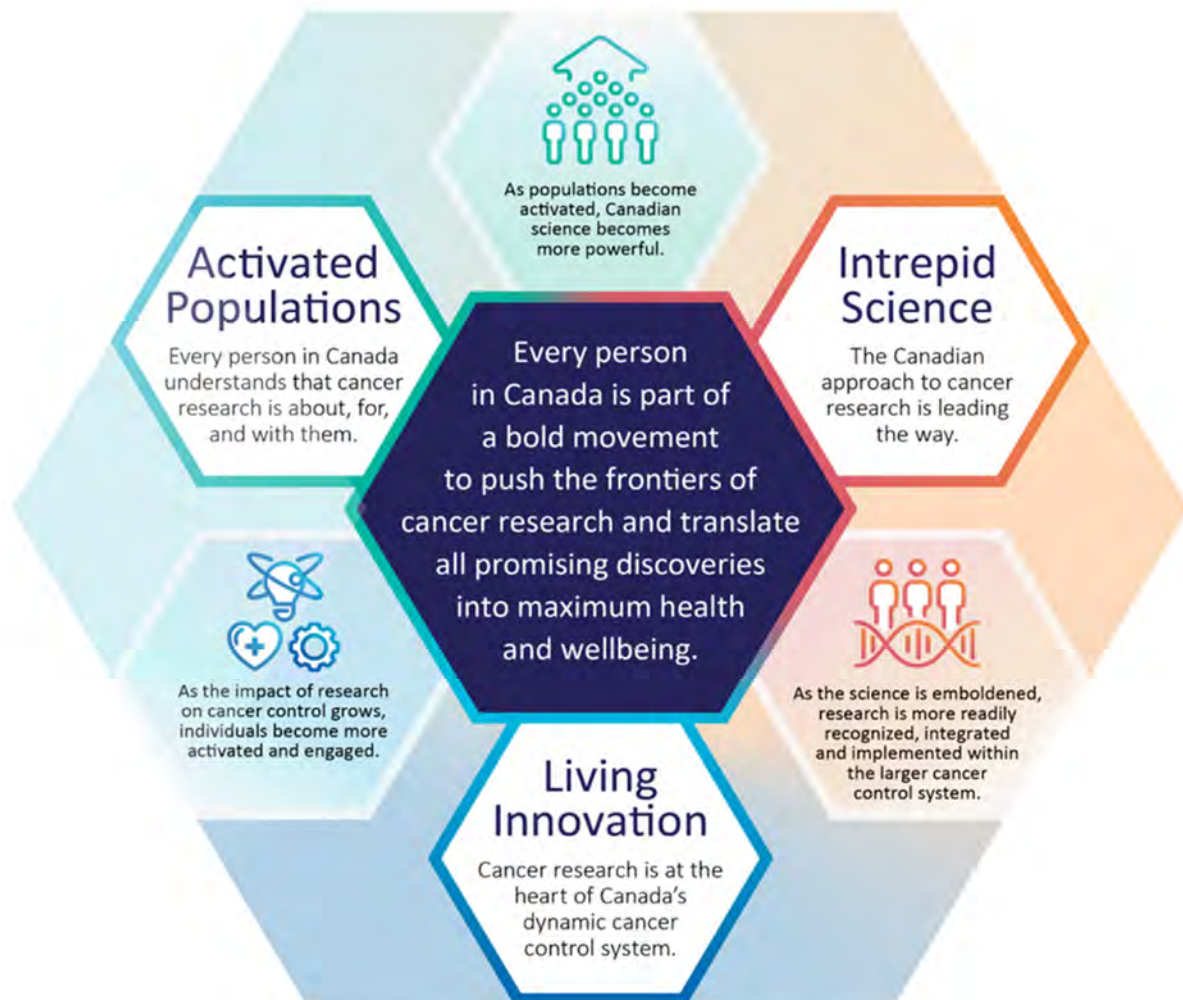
As populations become activated, Canadian science becomes more powerful.

Activated Populations

Every person in Canada understands that cancer research is about, for, and with them.

Intrepid Science

The Canadian approach to cancer research is leading the way.

Every person in Canada is part of a bold movement to push the frontiers of cancer research and translate all promising discoveries into maximum health and wellbeing.

As the impact of research on cancer control grows, individuals become more activated and engaged.

As the science is emboldened, research is more readily recognized, integrated and implemented within the larger cancer control system.

Living Innovation

Cancer research is at the heart of Canada's dynamic cancer control system.